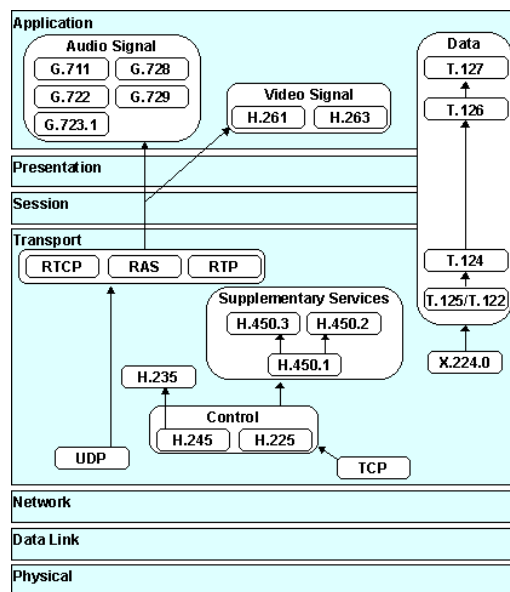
Application

Audio Signal

G.711
G.728
G.722
G.729
G.723.1

Video Signal

H.261
H.263

Data

T.127
T.126

Presentation

Session

Transport

RTCP
RAS
RTP

Supplementary Services

H.450.3
H.450.2
H.450.1

T.124
T.125/T.122
X.224.0

H.235

Control

H.245
H.225

UDP

TCP

Network

Data Link

Physical